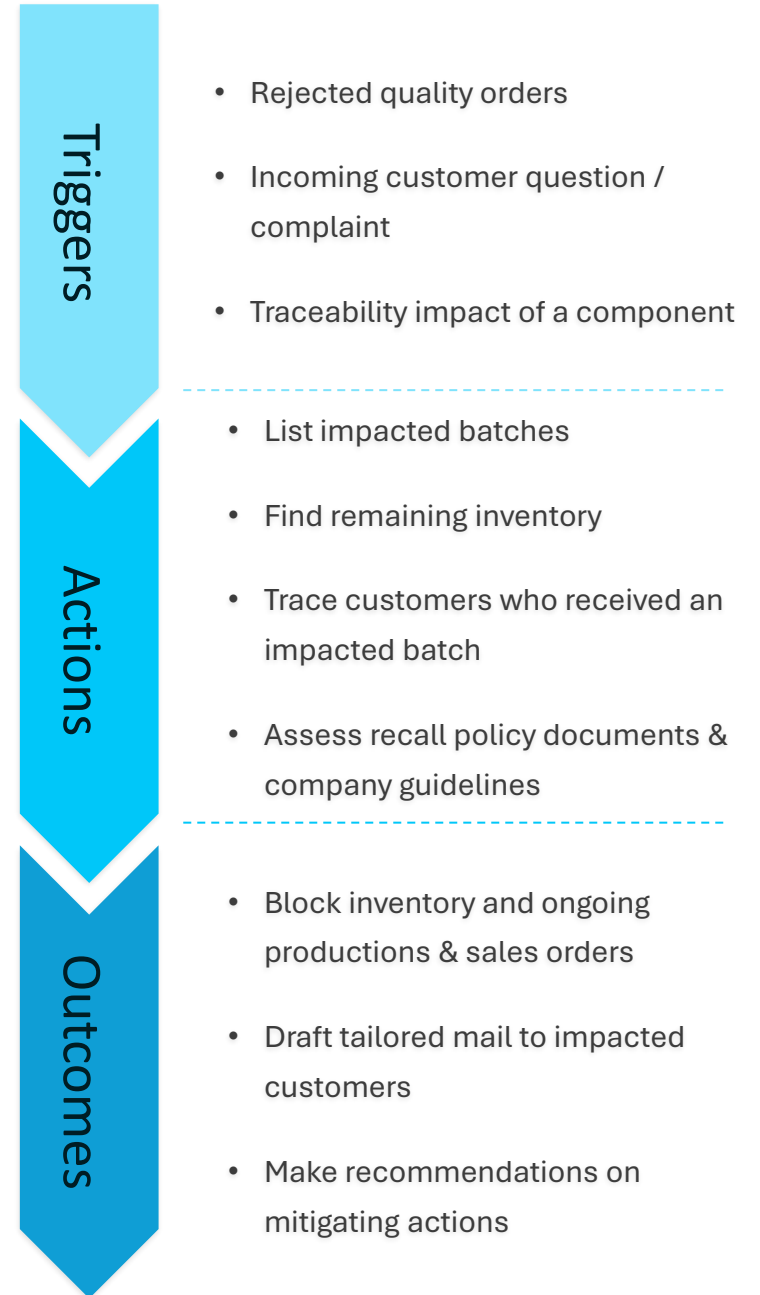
Triggers

• Rejected quality orders
• Incoming customer question / complaint
• Traceability impact of a component

Actions

• List impacted batches
• Find remaining inventory
• Trace customers who received an impacted batch
• Assess recall policy documents & company guidelines

Outcomes

• Block inventory and ongoing productions & sales orders
• Draft tailored mail to impacted customers
• Make recommendations on mitigating actions